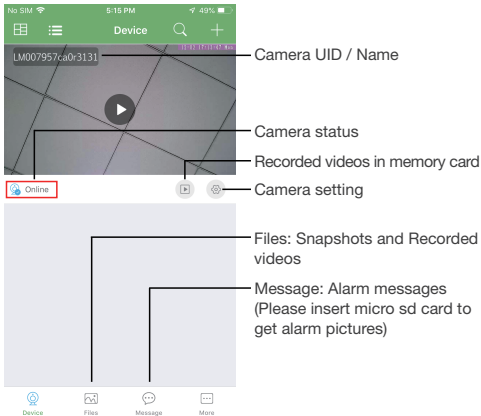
No SIM 5:15 PM 49%

Device

LM007957ca0r3131

Camera UID / Name

Camera status

Recorded videos in memory card

Online

Camera setting

Files: Snapshots and Recorded videos

Message: Alarm messages (Please insert micro sd card to get alarm pictures)

Device Files Message More